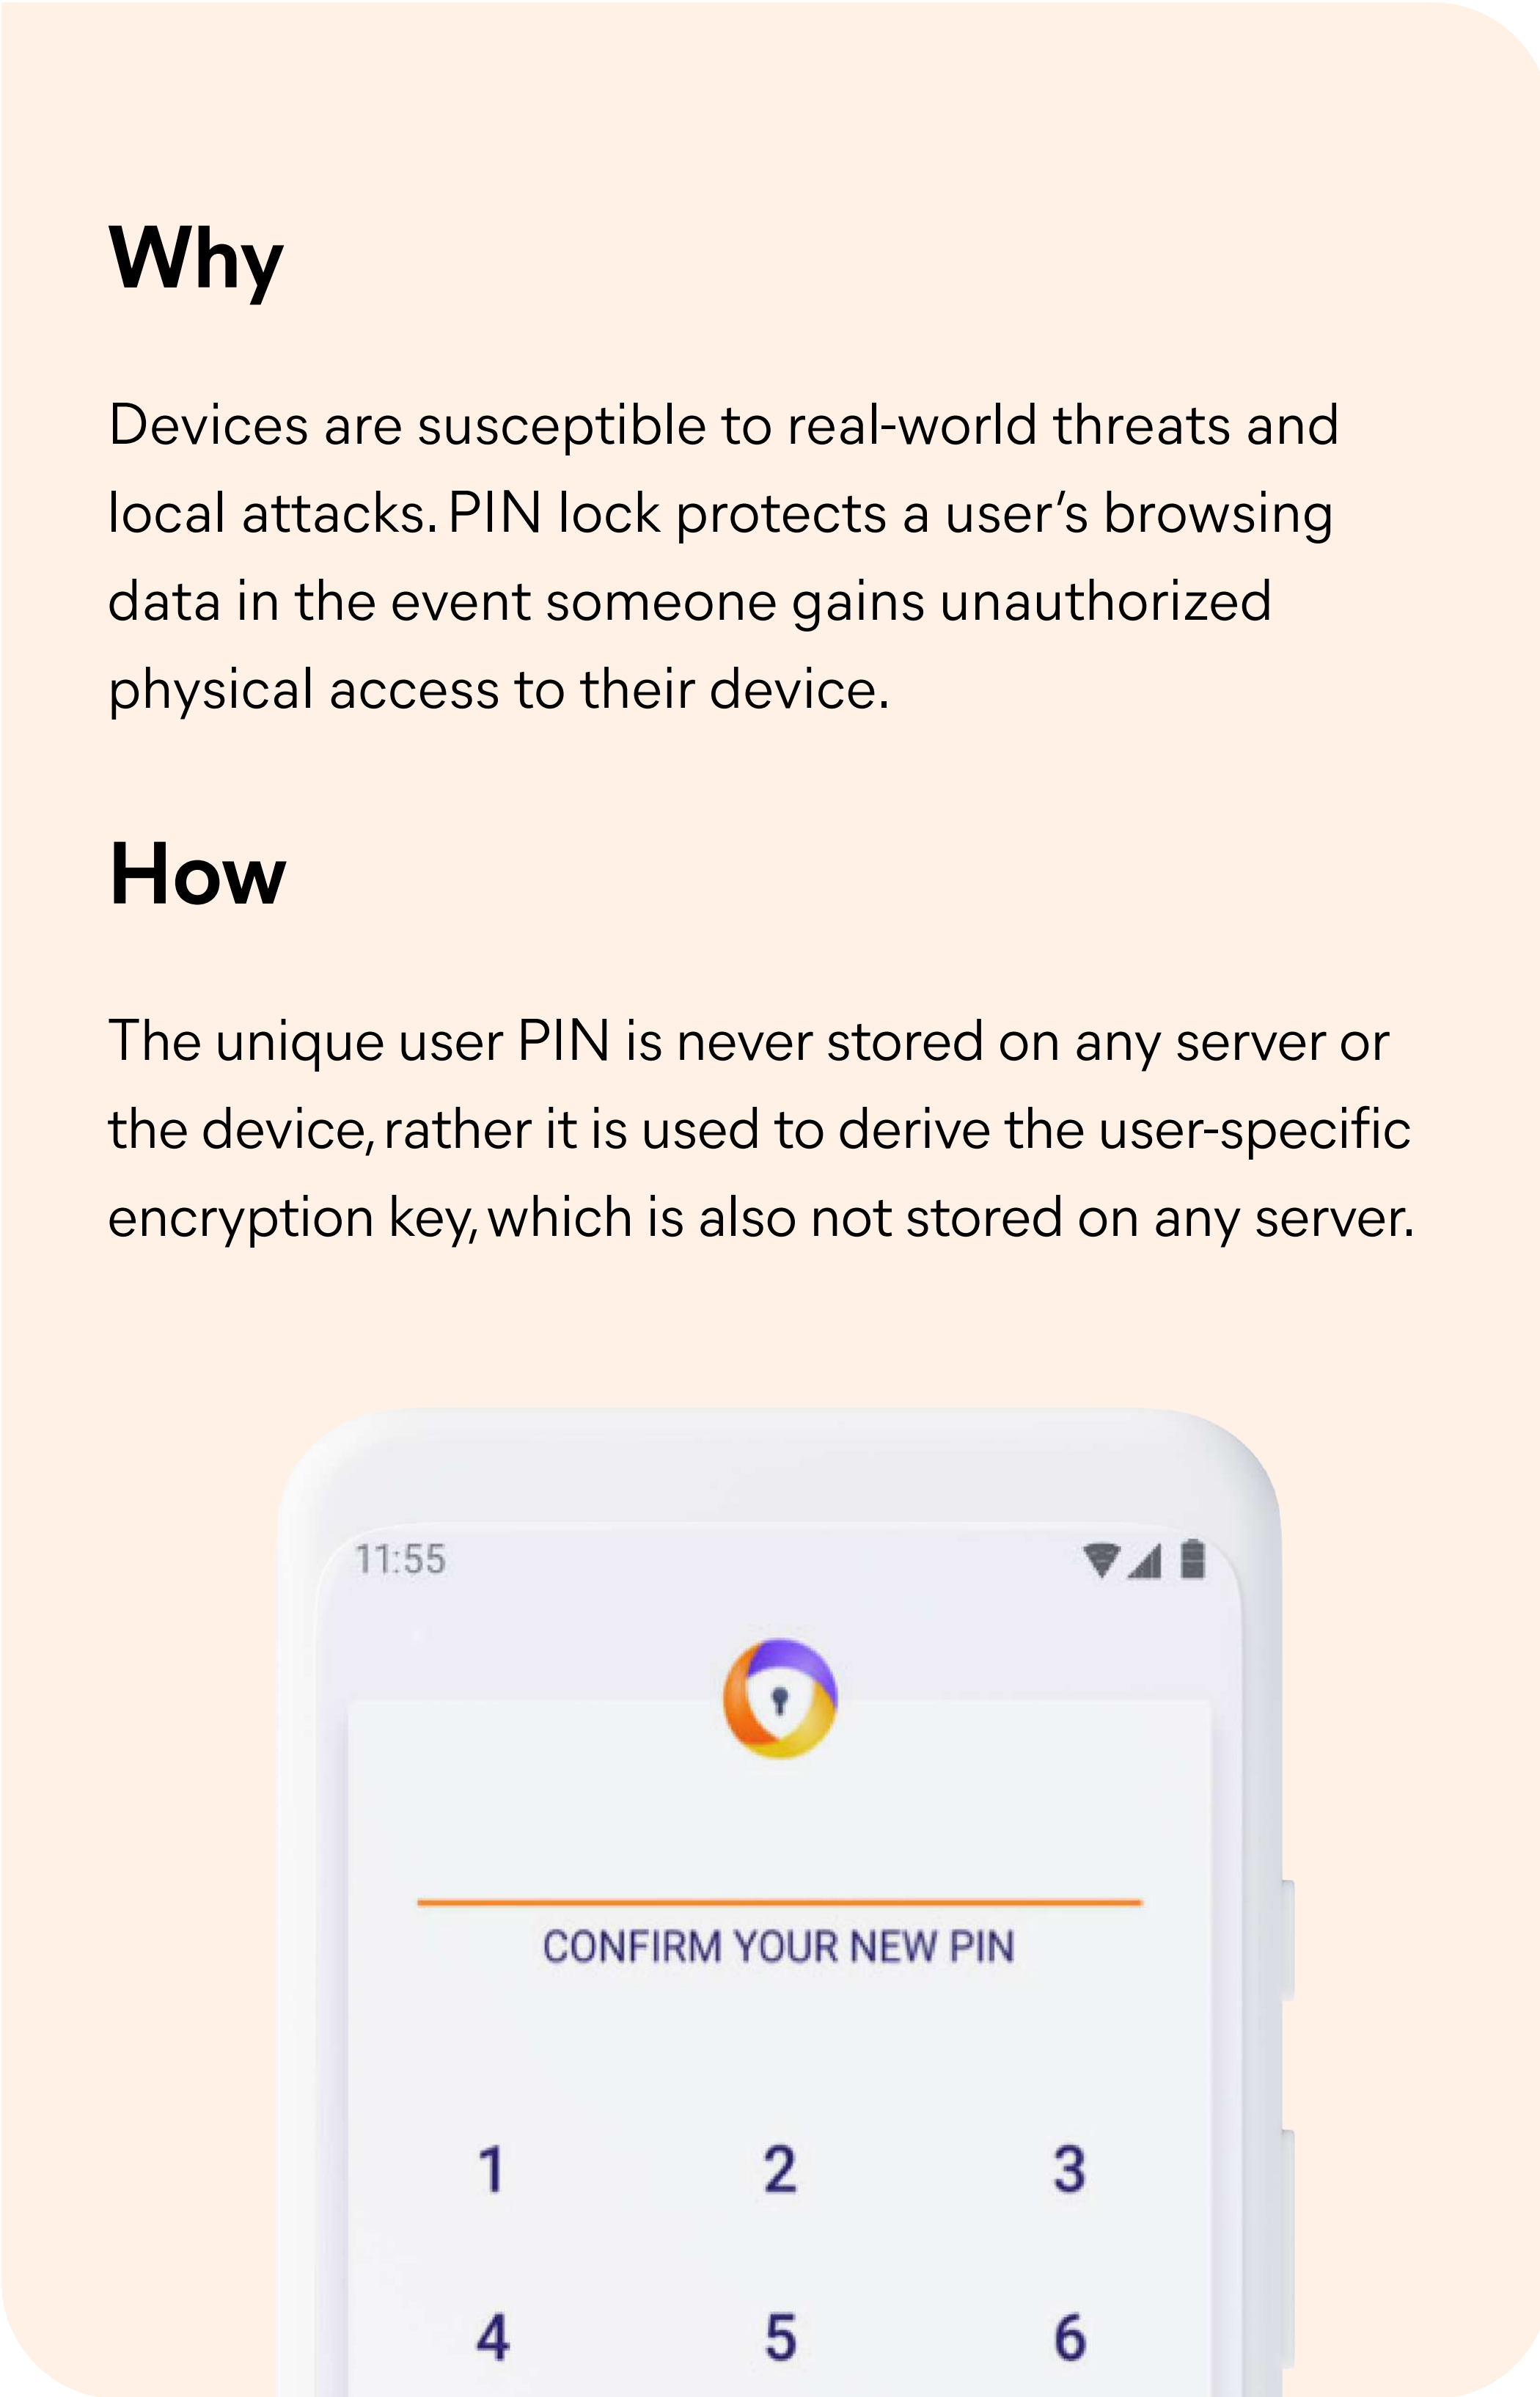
Why

Devices are susceptible to real-world threats and local attacks. PIN lock protects a user's browsing data in the event someone gains unauthorized physical access to their device.

How

The unique user PIN is never stored on any server or the device, rather it is used to derive the user-specific encryption key, which is also not stored on any server.

11:55

CONFIRM YOUR NEW PIN

1 2 3

4 5 6